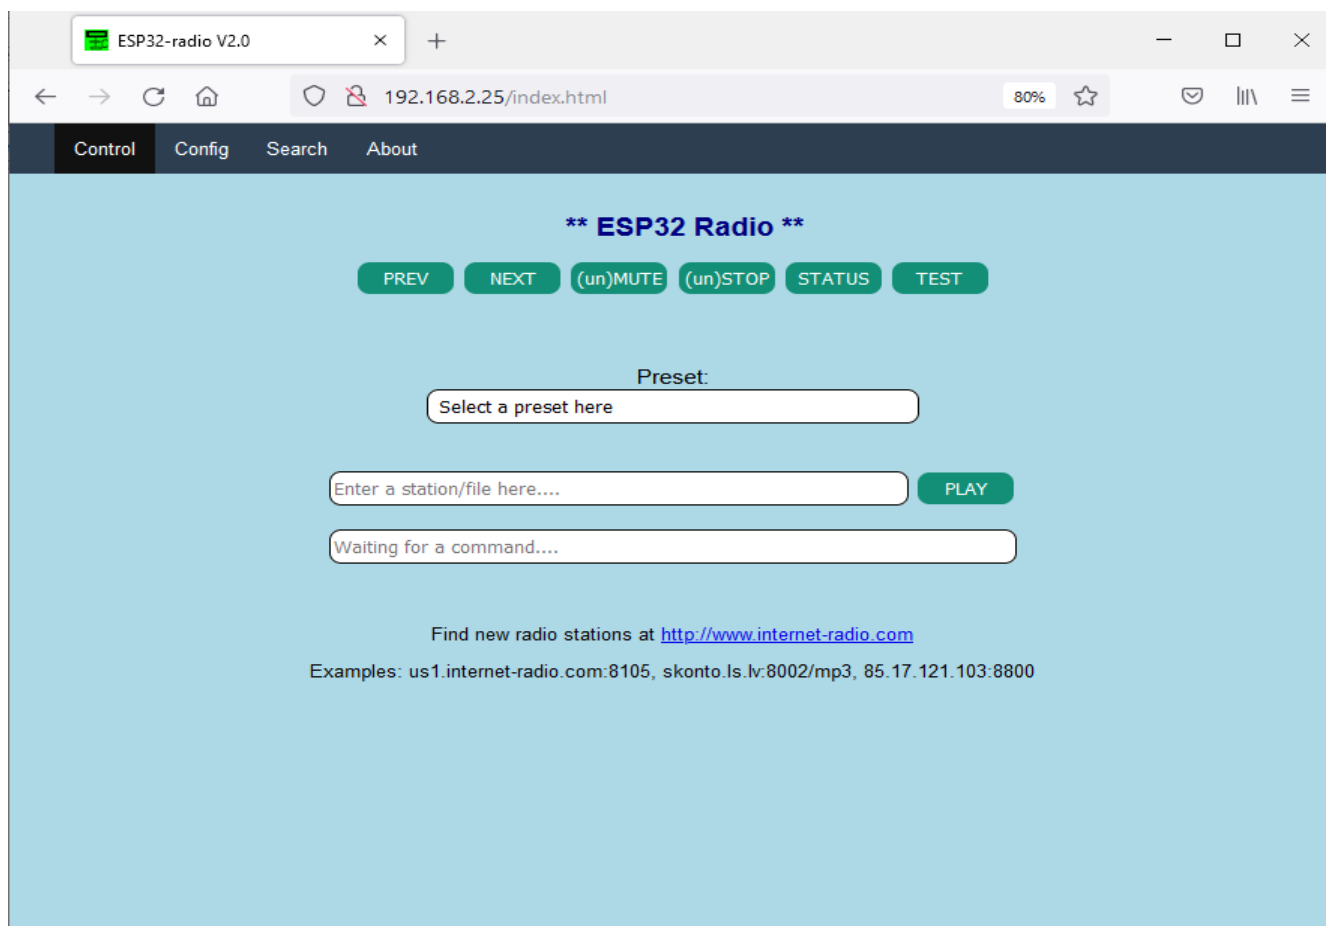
ESP32-radio V2.0

192.168.2.25/index.html

80%

Control Config Search About

** ESP32 Radio **

PREV NEXT (un)MUTE (un)STOP STATUS TEST

Preset:

Select a preset here

Enter a station/file here....

PLAY

Waiting for a command....

Find new radio stations at http://www.internet-radio.com

Examples: us1.internet-radio.com:8105, skonto.ls.lv:8002/mp3, 85.17.121.103:8800